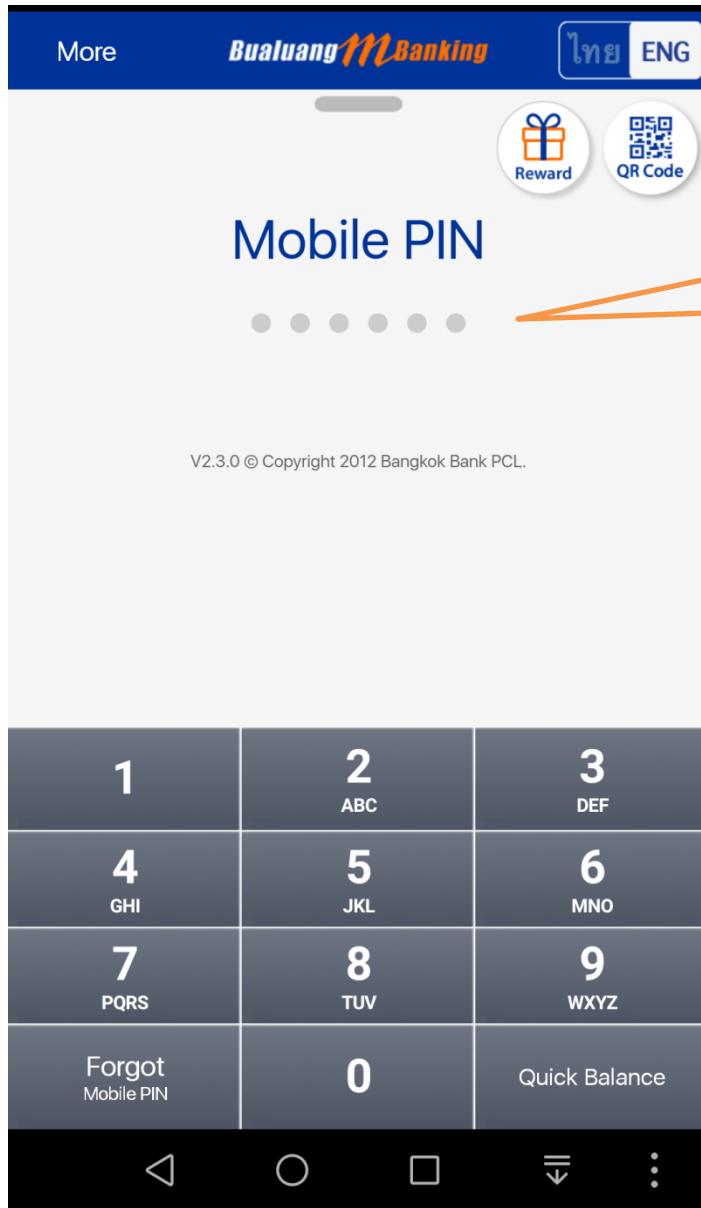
More Bualuang M Banking ไทย ENG

Reward QR Code

Mobile PIN

V2.3.0 © Copyright 2012 Bangkok Bank PCL.

| 1 | 2 ABC | 3 DEF |
|---|---|---|
| 4 GHI | 5 JKL | 6 MNO |
| 7 PQRS | 8 TUV | 9 WXYZ |
| Forgot Mobile PIN | 0 | Quick Balance |